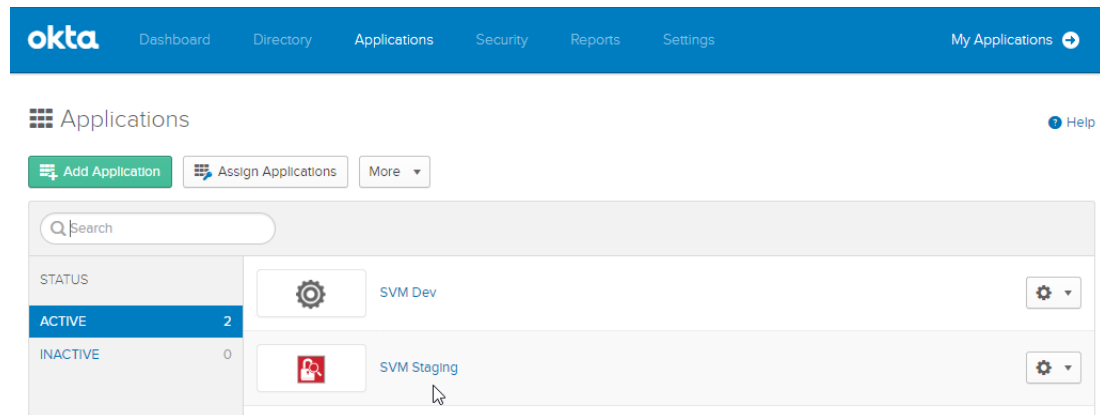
okta Dashboard Directory Applications Security Reports Settings My Applications

Applications

Help

Add Application Assign Applications More

Search

STATUS

ACTIVE 2

INACTIVE 0

SVM Dev

SVM Staging